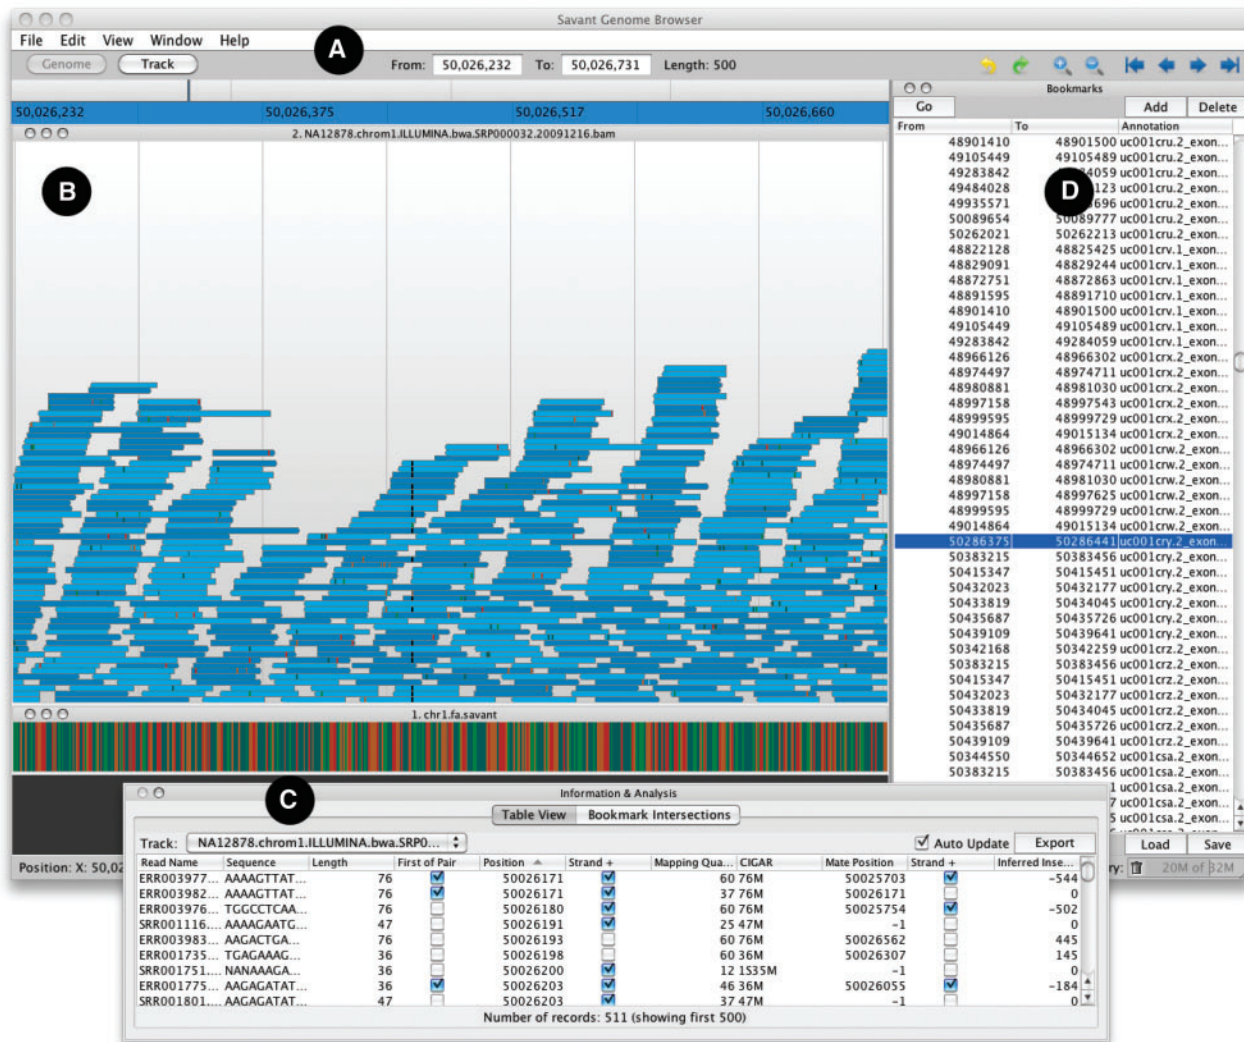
Savant Genome Browser

File Edit View Window Help

A

Genome Track From: 50,026,232 To: 50,026,731 Length: 500

50,026,232 50,026,375 50,026,517 50,026,660

2. NA12878.chrom1.ILLUMINA.bwa.SRP000032.20091216.bam

B

1. chr1.fa.savant

Position: X: 50,02

Bookmarks

Go Add Delete

D

| From | To | Annotation |
|---|---|---|
| 48901410 | 48901500 | uc001cru.2_exon... |
| 49105449 | 49105489 | uc001cru.2_exon... |
| 49283842 | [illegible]4059 | uc001cru.2_exon... |
| 49484028 | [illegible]123 | uc001cru.2_exon... |
| 49935571 | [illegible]696 | uc001cru.2_exon... |
| 50089654 | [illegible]9777 | uc001cru.2_exon... |
| 50262021 | 50262213 | uc001cru.2_exon... |
| 48822128 | 48825425 | uc001crv.1_exon... |
| 48829091 | 48829244 | uc001crv.1_exon... |
| 48872751 | 48872863 | uc001crv.1_exon... |
| 48891595 | 48891710 | uc001crv.1_exon... |
| 48901410 | 48901500 | uc001crv.1_exon... |
| 49105449 | 49105489 | uc001crv.1_exon... |
| 49283842 | 49284059 | uc001crv.1_exon... |
| 48966126 | 48966302 | uc001crx.2_exon... |
| 48974497 | 48974711 | uc001crx.2_exon... |
| 48980881 | 48981030 | uc001crx.2_exon... |
| 48997158 | 48997543 | uc001crx.2_exon... |
| 48999595 | 48999729 | uc001crx.2_exon... |
| 49014864 | 49015134 | uc001crx.2_exon... |
| 48966126 | 48966302 | uc001crw.2_exon... |
| 48974497 | 48974711 | uc001crw.2_exon... |
| 48980881 | 48981030 | uc001crw.2_exon... |
| 48997158 | 48997625 | uc001crw.2_exon... |
| 48999595 | 48999729 | uc001crw.2_exon... |
| 49014864 | 49015134 | uc001crw.2_exon... |
| 50286375 | 50286441 | uc001cry.2_exon... |
| 50383215 | 50383456 | uc001cry.2_exon... |
| 50415347 | 50415451 | uc001cry.2_exon... |
| 50432023 | 50432177 | uc001cry.2_exon... |
| 50433819 | 50434045 | uc001cry.2_exon... |
| 50435687 | 50435726 | uc001cry.2_exon... |
| 50439109 | 50439641 | uc001cry.2_exon... |
| 50342168 | 50342259 | uc001crz.2_exon... |
| 50383215 | 50383456 | uc001crz.2_exon... |
| 50415347 | 50415451 | uc001crz.2_exon... |
| 50432023 | 50432177 | uc001crz.2_exon... |
| 50433819 | 50434045 | uc001crz.2_exon... |
| 50435687 | 50435726 | uc001crz.2_exon... |
| 50439109 | 50439641 | uc001crz.2_exon... |
| 50344550 | 50344652 | uc001csa.2_exon... |
| 50383215 | 50383456 | uc001csa.2_exon... |
| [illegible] | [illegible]1 | uc001csa.2_exon... |
| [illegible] | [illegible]7 | uc001csa.2_exon... |
| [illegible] | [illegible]5 | uc001csa.2_exon... |

Load Save

ry: 20M of 32M

Information & Analysis

C

Table View Bookmark Intersections

Track: NA12878.chrom1.ILLUMINA.bwa.SRP0... Auto Update Export

| Read Name | Sequence | Length | First of Pair | Position | Strand + | Mapping Qua... | CIGAR | Mate Position | Strand + | Inferred Inse... |
|---|---|---|---|---|---|---|---|---|---|---|
| ERR003977... | AAAAGTTAT... | 76 | ☑ | 50026171 | ☑ | 60 | 76M | 50025703 | ☑ | -544 |
| ERR003982... | AAAAGTTAT... | 76 | ☑ | 50026171 | ☑ | 37 | 76M | 50026171 | ☐ | 0 |
| ERR003976... | TGGCCTCAA... | 76 | ☐ | 50026180 | ☑ | 60 | 76M | 50025754 | ☑ | -502 |
| SRR001116.... | AAAAGAATG... | 47 | ☐ | 50026191 | ☑ | 25 | 47M | -1 | ☐ | 0 |
| ERR003983... | AAGACTGA... | 76 | ☐ | 50026193 | ☐ | 60 | 76M | 50026562 | ☐ | 445 |
| ERR001735... | TGAGAAAG... | 36 | ☐ | 50026198 | ☐ | 60 | 36M | 50026307 | ☐ | 145 |
| SRR001751.... | NANAAAGA... | 36 | ☐ | 50026200 | ☑ | 12 | 1S35M | -1 | ☐ | 0 |
| ERR001775... | AAGAGATAT... | 36 | ☑ | 50026203 | ☑ | 46 | 36M | 50026055 | ☑ | -184 |
| SRR001801.... | AAGAGATAT... | 47 | ☐ | 50026203 | ☑ | 37 | 47M | -1 | ☐ | 0 |

Number of records: 511 (showing first 500)